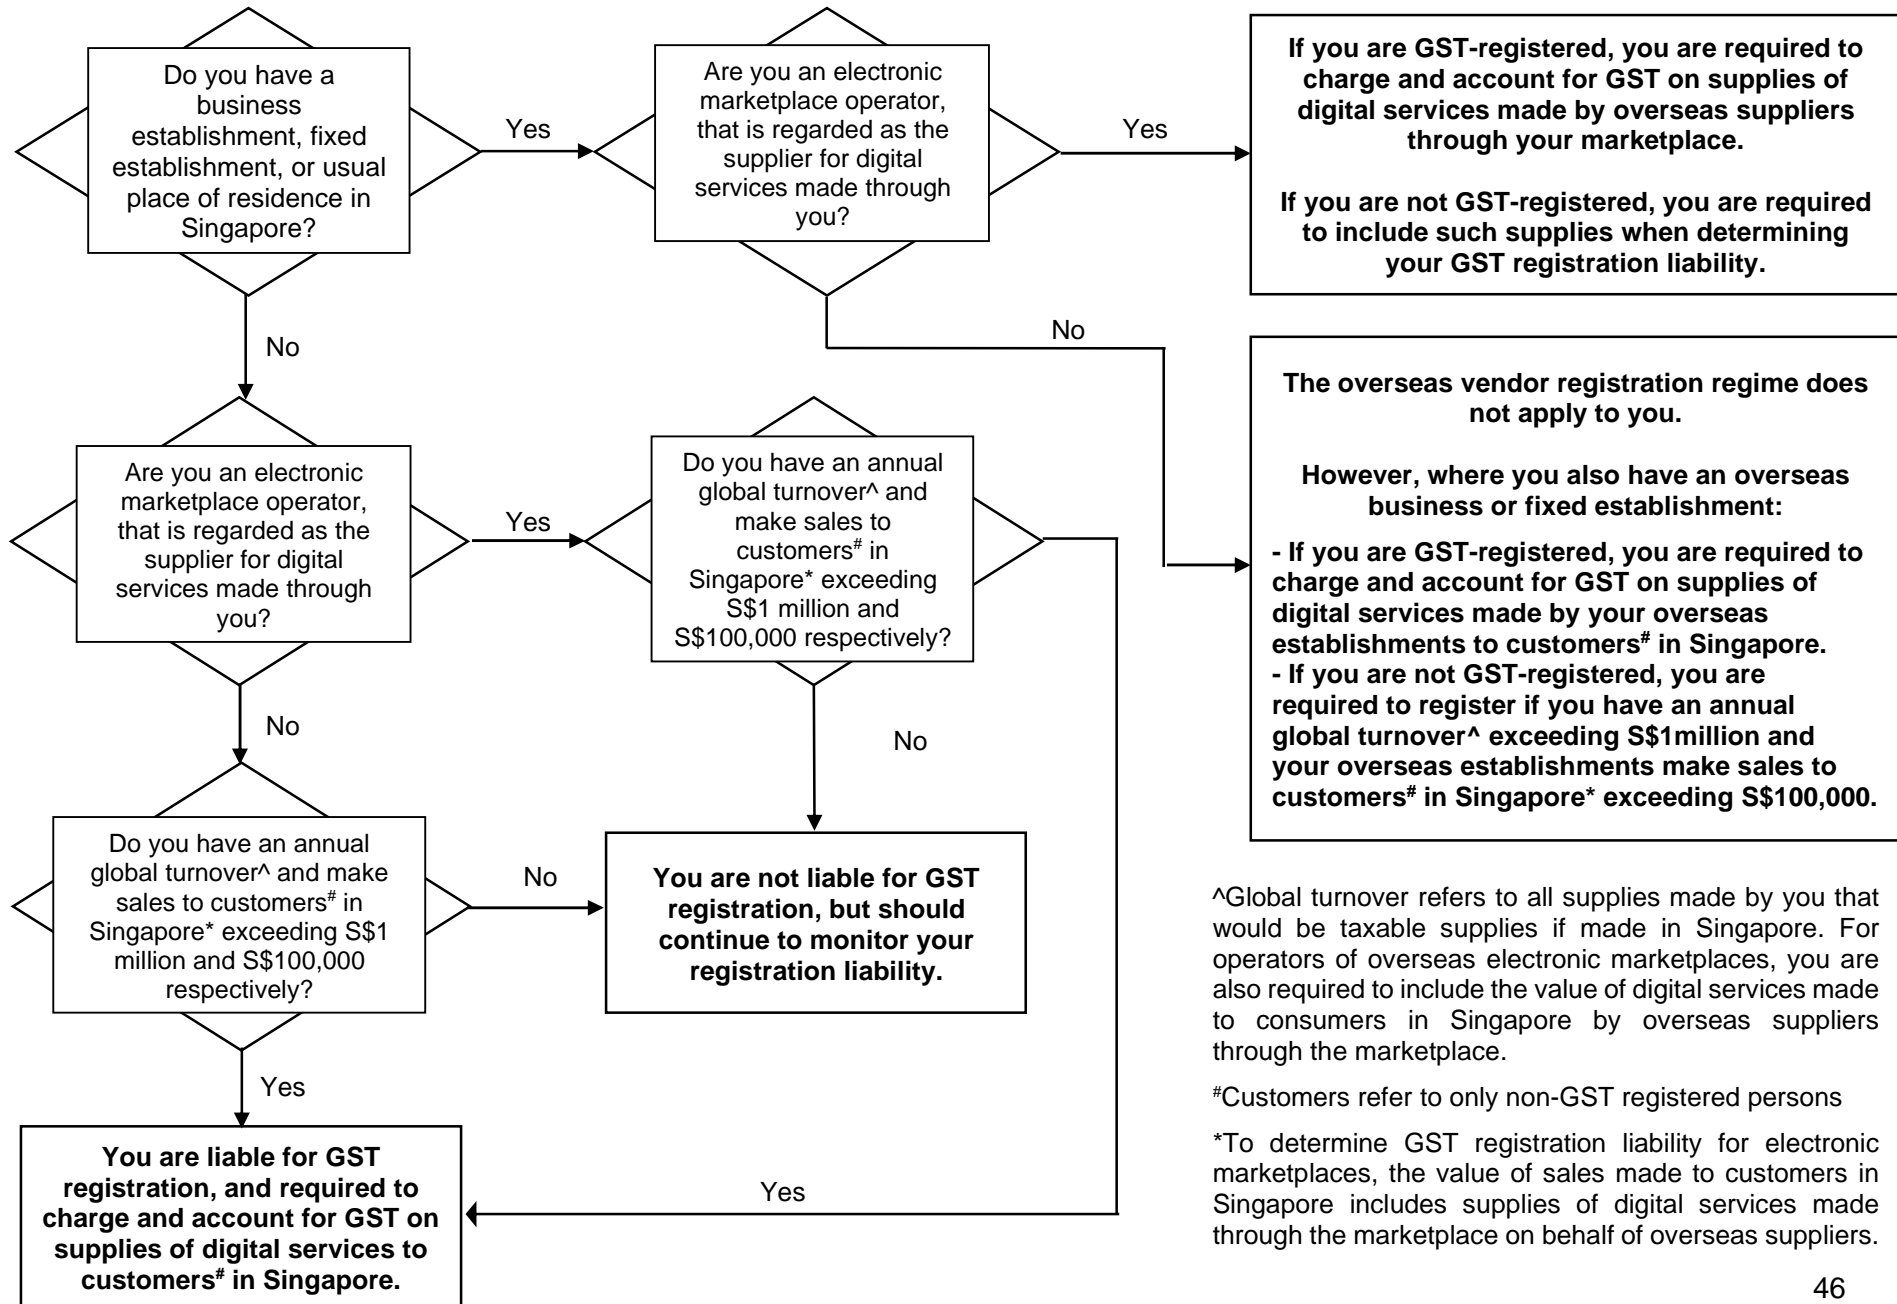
Do you have a business establishment, fixed establishment, or usual place of residence in Singapore?

Yes

Are you an electronic marketplace operator, that is regarded as the supplier for digital services made through you?

Yes

If you are GST-registered, you are required to charge and account for GST on supplies of digital services made by overseas suppliers through your marketplace.

If you are not GST-registered, you are required to include such supplies when determining your GST registration liability.

No

No

The overseas vendor registration regime does not apply to you.

However, where you also have an overseas business or fixed establishment:

- If you are GST-registered, you are required to charge and account for GST on supplies of digital services made by your overseas establishments to customers$^{\#}$ in Singapore.
- If you are not GST-registered, you are required to register if you have an annual global turnover^ exceeding S$1million and your overseas establishments make sales to customers$^{\#}$ in Singapore* exceeding S$100,000.

Are you an electronic marketplace operator, that is regarded as the supplier for digital services made through you?

Yes

Do you have an annual global turnover^ and make sales to customers$^{\#}$ in Singapore* exceeding S$1 million and S$100,000 respectively?

No

No

Do you have an annual global turnover^ and make sales to customers$^{\#}$ in Singapore* exceeding S$1 million and S$100,000 respectively?

No

You are not liable for GST registration, but should continue to monitor your registration liability.

Yes

You are liable for GST registration, and required to charge and account for GST on supplies of digital services to customers$^{\#}$ in Singapore.

Yes

^Global turnover refers to all supplies made by you that would be taxable supplies if made in Singapore. For operators of overseas electronic marketplaces, you are also required to include the value of digital services made to consumers in Singapore by overseas suppliers through the marketplace.

$^{\#}$Customers refer to only non-GST registered persons

*To determine GST registration liability for electronic marketplaces, the value of sales made to customers in Singapore includes supplies of digital services made through the marketplace on behalf of overseas suppliers.

46